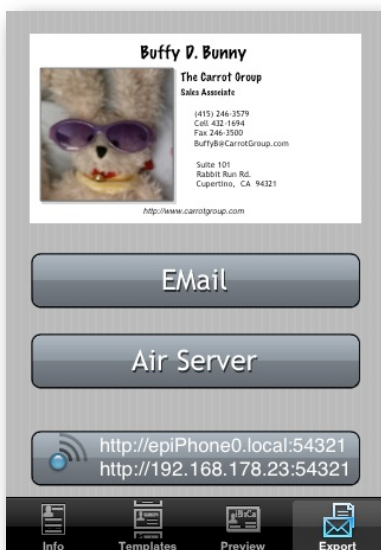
Buffy D. Bunny

The Carrot Group
Sales Associate

(415) 246-3579
Cell 432-1694
Fax 246-3500
BuffyB@CarrotGroup.com

Suite 101
Rabbit Run Rd.
Cupertino, CA 94321

http://www.carrotgroup.com

EMail

Air Server

http://epiPhone0.local:54321
http://192.168.178.23:54321

Info
Templates
Preview
Export